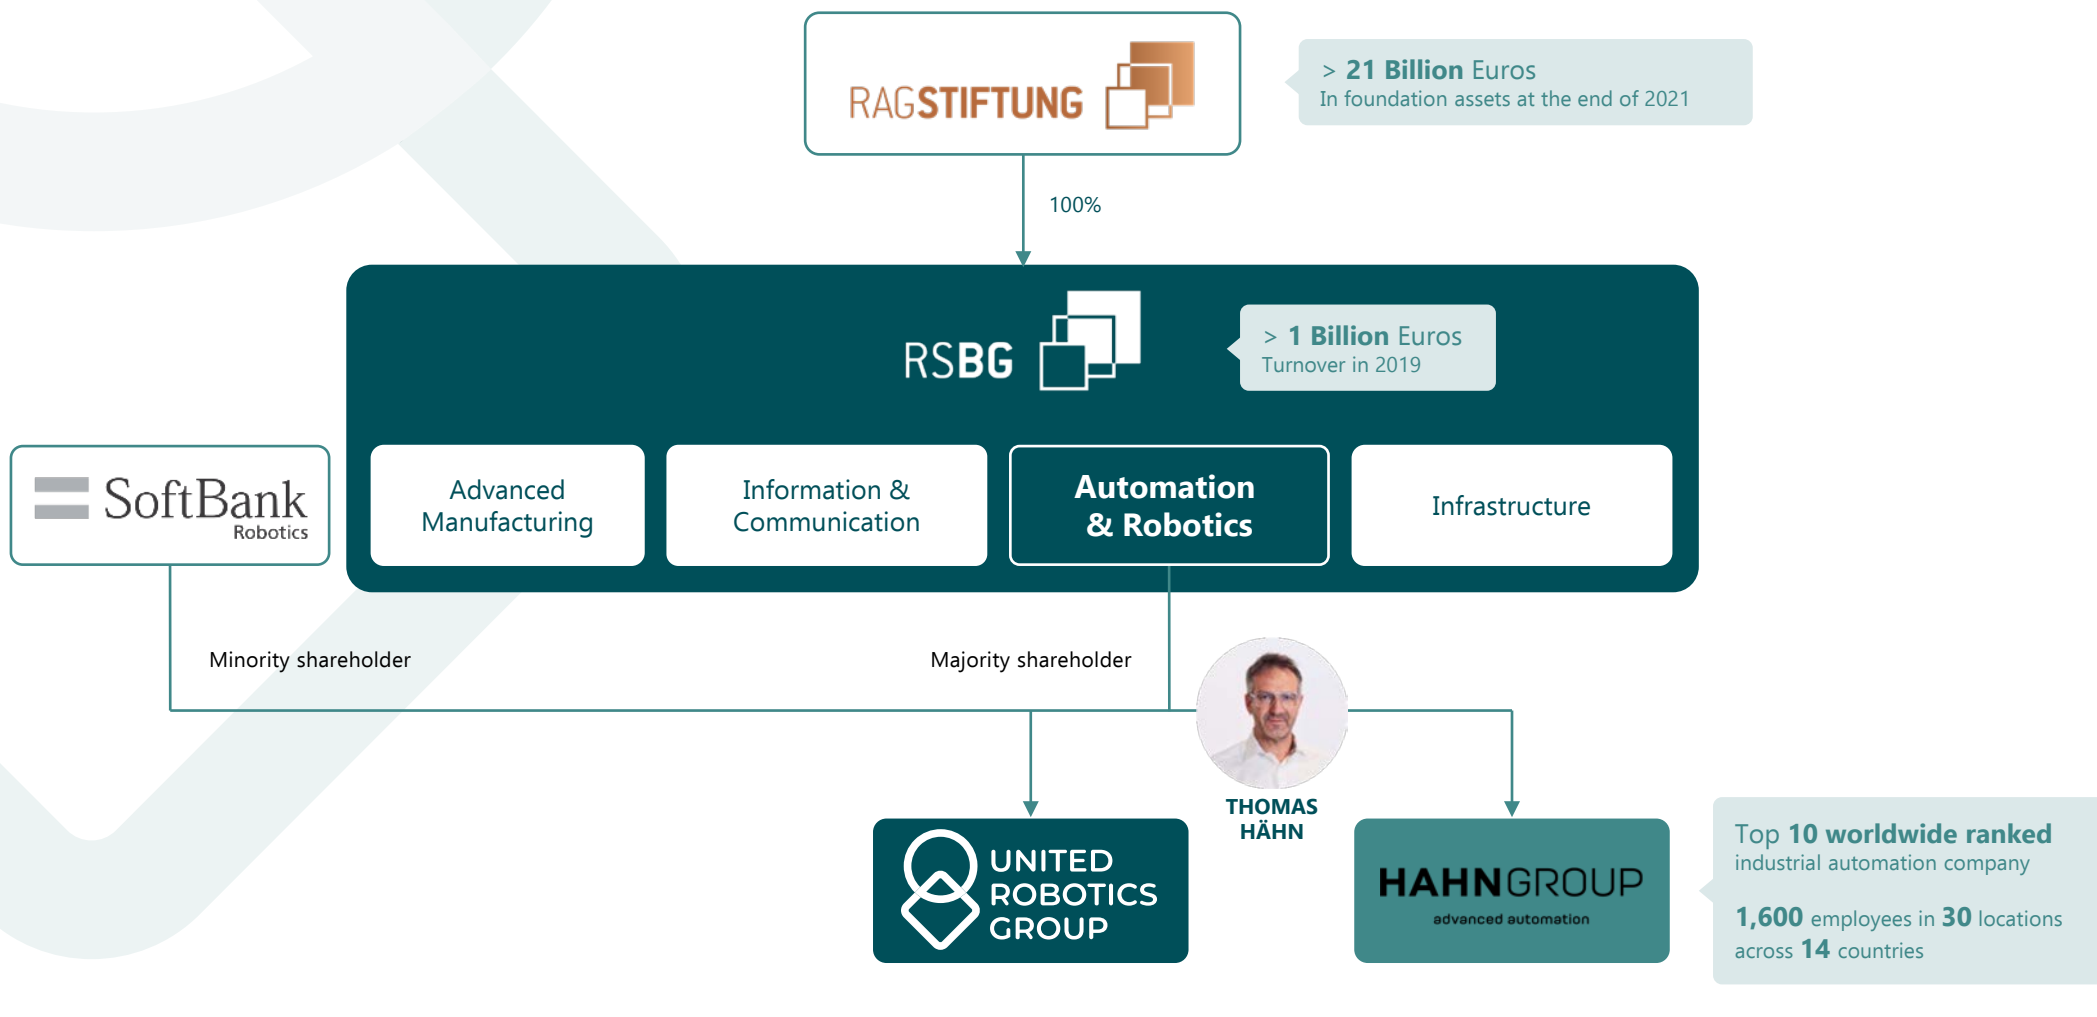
RAGSTIFTUNG

> 21 Billion Euros
In foundation assets at the end of 2021

100%

RSBG

> 1 Billion Euros
Turnover in 2019

SoftBank Robotics

Advanced Manufacturing

Information & Communication

Automation & Robotics

Infrastructure

Minority shareholder

Majority shareholder

THOMAS HÄHN

UNITED ROBOTICS GROUP

HAHNGROUP
advanced automation

Top 10 worldwide ranked industrial automation company

1,600 employees in 30 locations across 14 countries